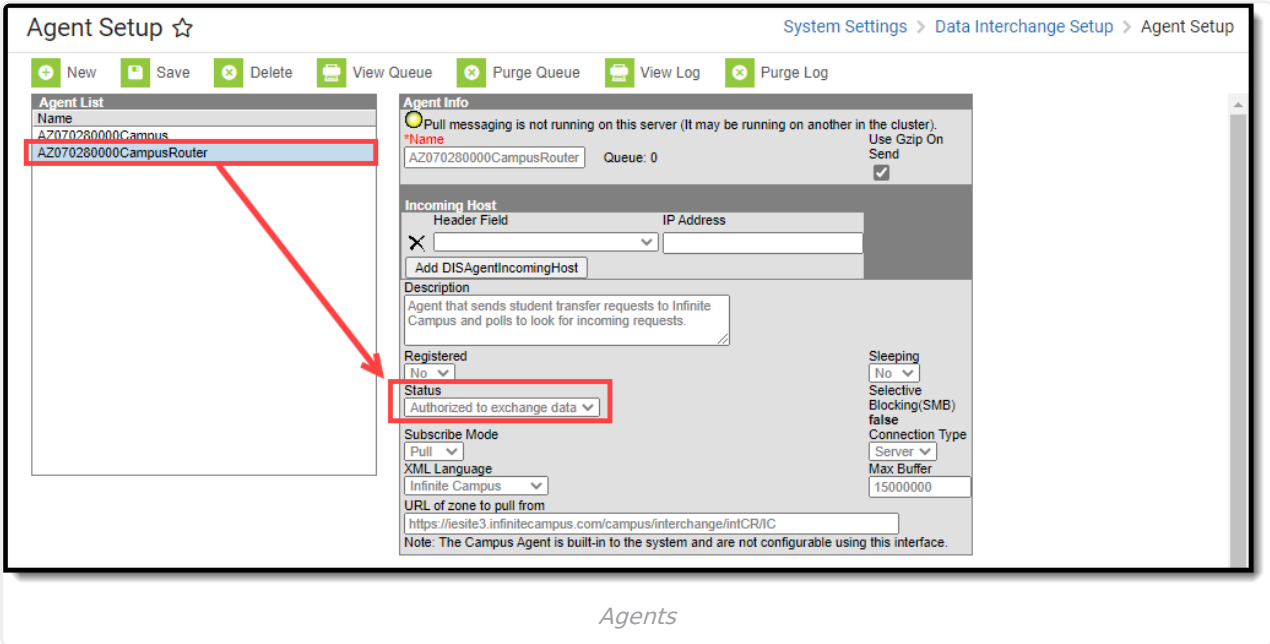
Agent Setup ☆

System Settings > Data Interchange Setup > Agent Setup

New Save Delete View Queue Purge Queue View Log Purge Log

Agent List
Name
AZ070280000Campus
AZ070280000CampusRouter

Agent Info
Pull messaging is not running on this server (It may be running on another in the cluster).
*Name
AZ070280000CampusRouter
Queue: 0
Use Gzip On Send

Incoming Host
Header Field
IP Address
Add DISAgentIncomingHost

Description
Agent that sends student transfer requests to Infinite Campus and polls to look for incoming requests.

Registered
No
Sleeping
No
Status
Authorized to exchange data
Selective Blocking(SMB)
false
Subscribe Mode
Pull
Connection Type
Server
XML Language
Infinite Campus
Max Buffer
15000000
URL of zone to pull from
https://iesite3.infinitecampus.com/campus/interchange/intCR/IC
Note: The Campus Agent is built-in to the system and are not configurable using this interface.

Agents